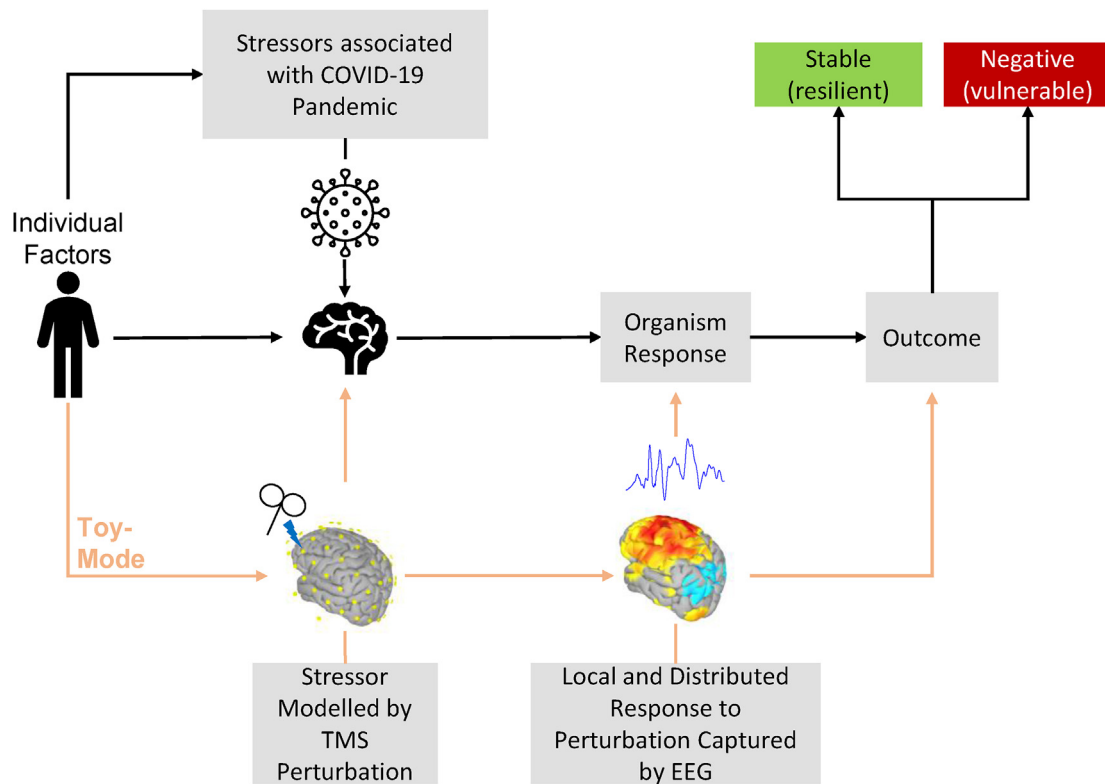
Stressors associated with COVID-19 Pandemic

Stable (resilient)

Negative (vulnerable)

Individual Factors

Organism Response

Outcome

Toy-Mode

Stressor Modelled by TMS Perturbation

Local and Distributed Response to Perturbation Captured by EEG